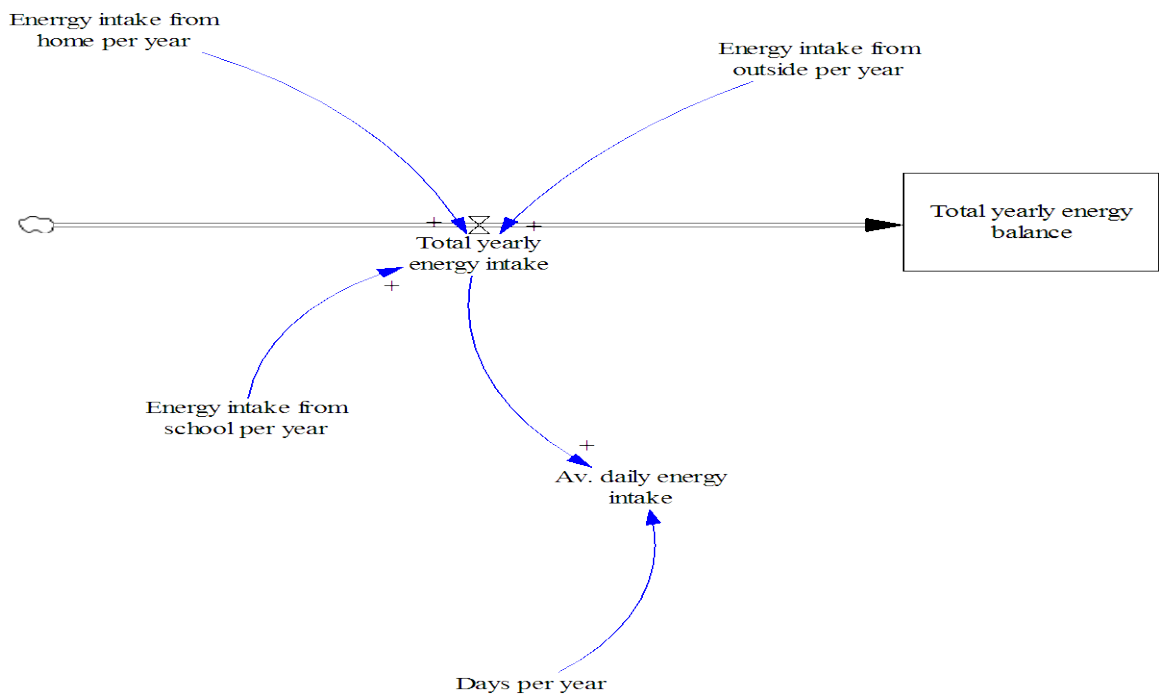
Energy intake from home per year

Energy intake from outside per year

+

+

Total yearly energy balance

Total yearly energy intake

+

Energy intake from school per year

+

Av. daily energy intake

Days per year